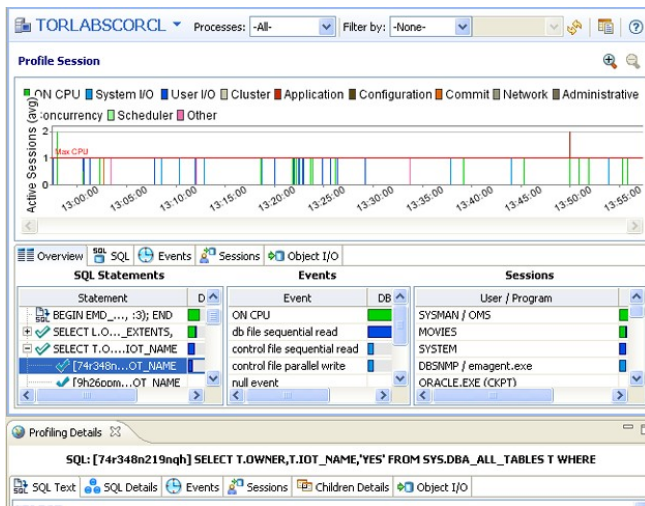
TORLABSCORCL ▾ Processes: -All- Filter by: -None-

Profile Session

ON CPU System I/O User I/O Cluster Application Configuration Commit Network Administrative Concurrency Scheduler Other

Active Sessions (avg)

2
1
0

Max CPU

13:00:00 13:05:00 13:10:00 13:15:00 13:20:00 13:25:00 13:30:00 13:35:00 13:40:00 13:45:00 13:50:00 13:55:00

Overview SQL Events Sessions Object I/O

SQL Statements

| Statement | D |
|---|---|
| BEGIN EMD_..., :3); END | |
| SELECT L.O..._EXTENTS, | |
| SELECT T.O....IOT_NAME | |
| [74r348n....OT_NAME | |
| [9h26pom....OT_NAME | |

Events

| Event | DB |
|---|---|
| ON CPU | |
| db file sequential read | |
| control file sequential read | |
| control file parallel write | |
| null event | |

Sessions

| User / Program | |
|---|---|
| SYSMAN / OMS | |
| MOVIES | |
| SYSTEM | |
| DBSNMP / emagent.exe | |
| ORACLE.EXE (CKPT) | |

Profiling Details

SQL: [74r348n219nqh] SELECT T.OWNER,T.IOT_NAME,'YES' FROM SYS.DBA_ALL_TABLES T WHERE

SQL Text SQL Details Events Sessions Children Details Object I/O